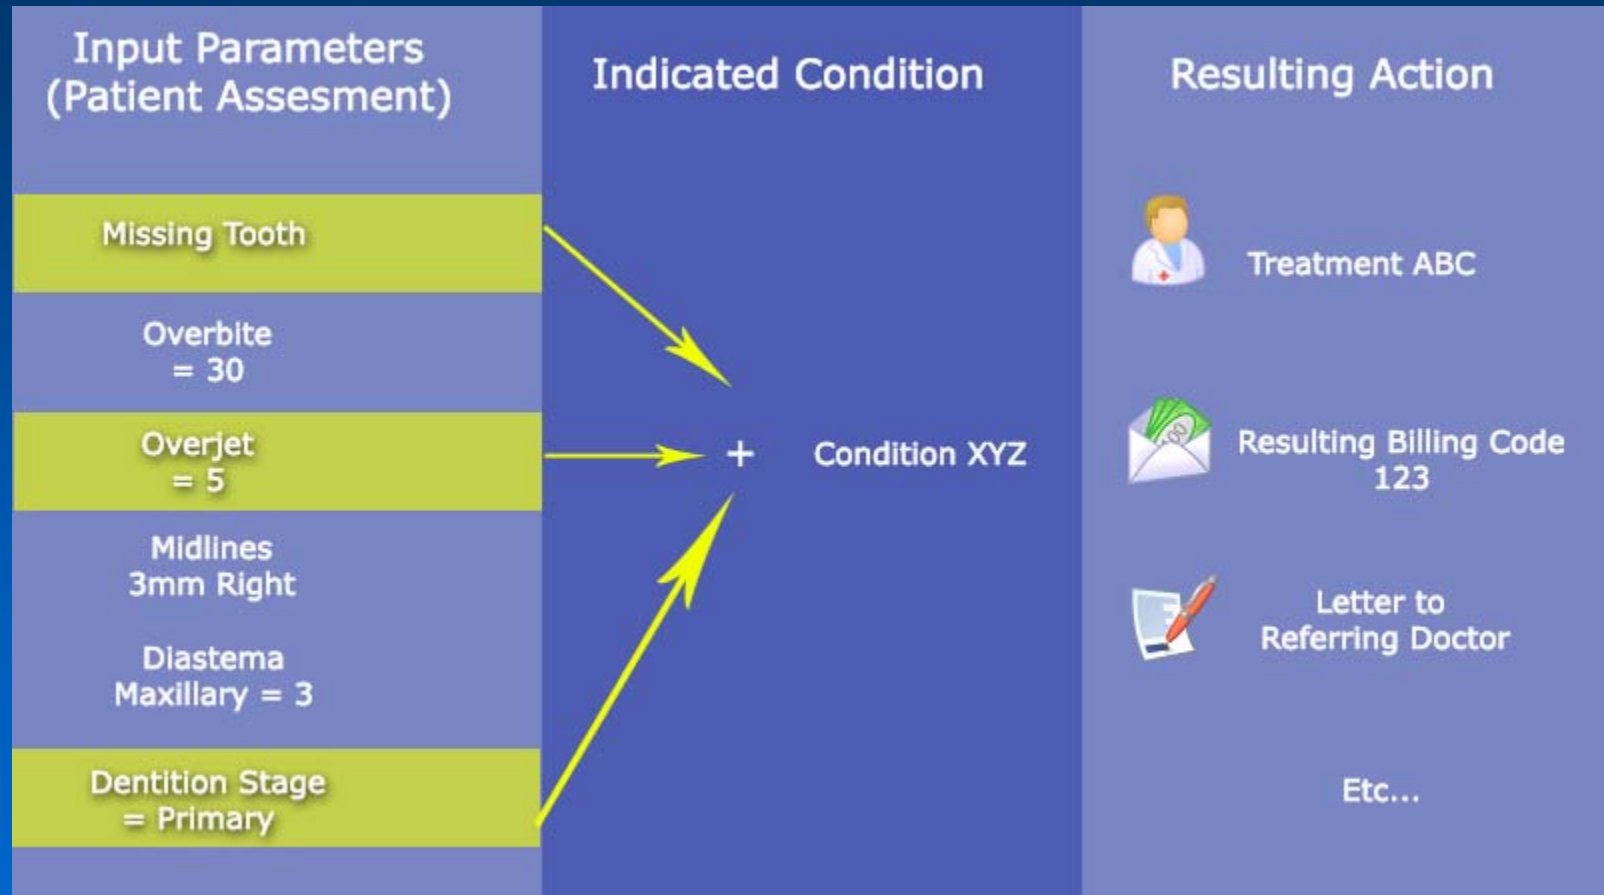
Input Parameters (Patient Assesment)

Missing Tooth

Overbite = 30

Overjet = 5

Midlines 3mm Right

Diastema Maxillary = 3

Dentition Stage = Primary

Indicated Condition

+ Condition XYZ

Resulting Action

Treatment ABC

Resulting Billing Code 123

Letter to Referring Doctor

Etc...